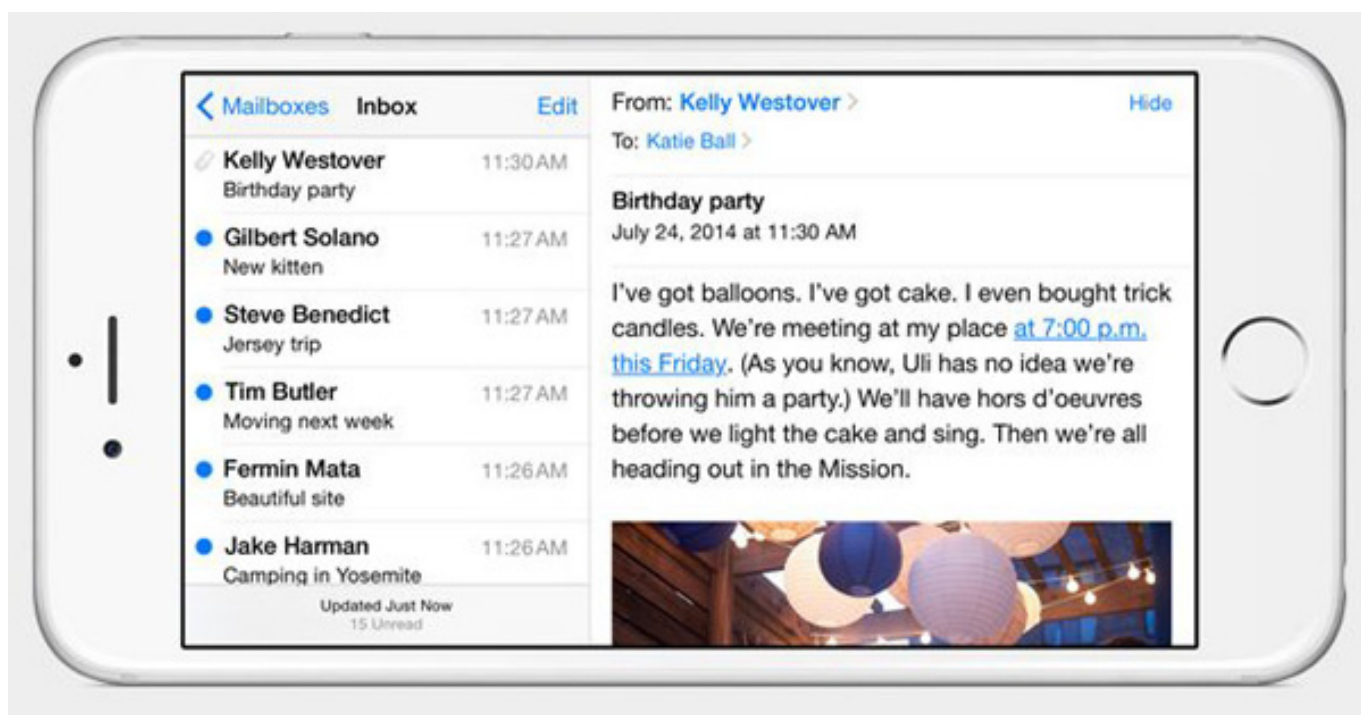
Mailboxes Inbox Edit

Kelly Westover 11:30 AM
Birthday party

Gilbert Solano 11:27 AM
New kitten

Steve Benedict 11:27 AM
Jersey trip

Tim Butler 11:27 AM
Moving next week

Fermin Mata 11:26 AM
Beautiful site

Jake Harman 11:26 AM
Camping in Yosemite

Updated Just Now
15 Unread

From: Kelly Westover Hide
To: Katie Ball

Birthday party
July 24, 2014 at 11:30 AM

I've got balloons. I've got cake. I even bought trick candles. We're meeting at my place at 7:00 p.m. this Friday. (As you know, Uli has no idea we're throwing him a party.) We'll have hors d'oeuvres before we light the cake and sing. Then we're all heading out in the Mission.